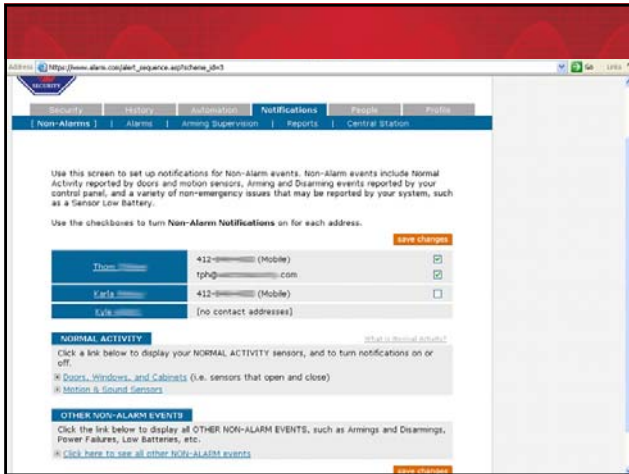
Address https://www.alarm.com/alert_sequence.asp?scheme_id=3

Go Links

SECURITY

Security | History | Automation | Notifications | People | Profile

[ Non-Alarms ] | Alarms | Arming Supervision | Reports | Central Station

Use this screen to set up notifications for Non-Alarm events. Non-Alarm events include Normal Activity reported by doors and motion sensors, Arming and Disarming events reported by your control panel, and a variety of non-emergency issues that may be reported by your system, such as a Sensor Low Battery.

Use the checkboxes to turn **Non-Alarm Notifications** on for each address.

save changes

| | | |
|---|---|---|
| Thom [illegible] | 412-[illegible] (Mobile) | ☑ |
| | tph@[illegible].com | ☑ |
| Karla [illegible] | 412-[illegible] (Mobile) | ☐ |
| Kyle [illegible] | [no contact addresses] | |

NORMAL ACTIVITY

What is Normal Activity?

Click a link below to display your NORMAL ACTIVITY sensors, and to turn notifications on or off.

⊞ Doors, Windows, and Cabinets (i.e. sensors that open and close)

⊞ Motion & Sound Sensors

OTHER NON-ALARM EVENTS

Click the link below to display all OTHER NON-ALARM EVENTS, such as Armings and Disarmings, Power Failures, Low Batteries, etc.

⊞ Click here to see all other NON-ALARM events

save changes